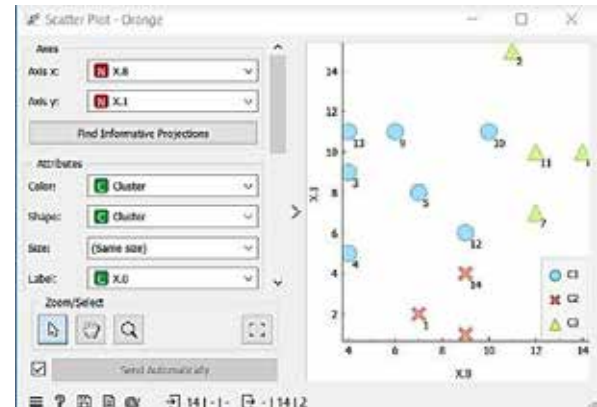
Scatter Plot - Orange

Axes
Axis x: N X.8
Axis y: N X.1
Find Informative Projections

Attributes
Color: C Cluster
Shape: C Cluster
Size: (Same size)
Label: C X.0

Zoom/Select

Send Automatically

14 | - | - 14 | 2

X.1
14
12
10
8
6
4
2
4 6 8 10 12 14
X.8

13 9 10 3 2 11 5 7 12 4 14 1

C1
C2
C3